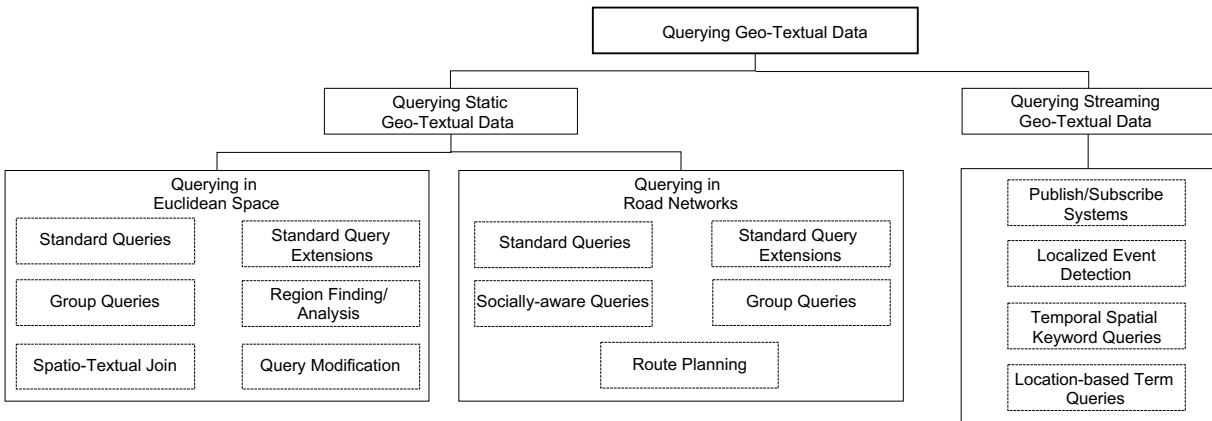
Querying Geo-Textual Data

Querying Static Geo-Textual Data

Querying Streaming Geo-Textual Data

Querying in Euclidean Space

Standard Queries

Standard Query Extensions

Group Queries

Region Finding/ Analysis

Spatio-Textual Join

Query Modification

Querying in Road Networks

Standard Queries

Standard Query Extensions

Socially-aware Queries

Group Queries

Route Planning

Publish/Subscribe Systems

Localized Event Detection

Temporal Spatial Keyword Queries

Location-based Term Queries